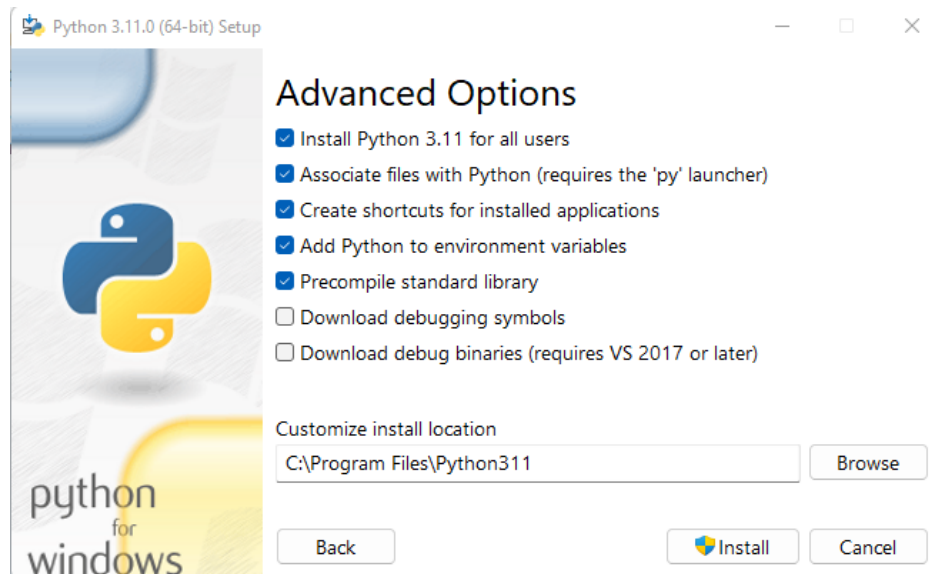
Python 3.11.0 (64-bit) Setup

Advanced Options

Install Python 3.11 for all users

Associate files with Python (requires the 'py' launcher)

Create shortcuts for installed applications

Add Python to environment variables

Precompile standard library

Download debugging symbols

Download debug binaries (requires VS 2017 or later)

Customize install location

C:\Program Files\Python311

Browse

python
for
windows

Back

Install

Cancel